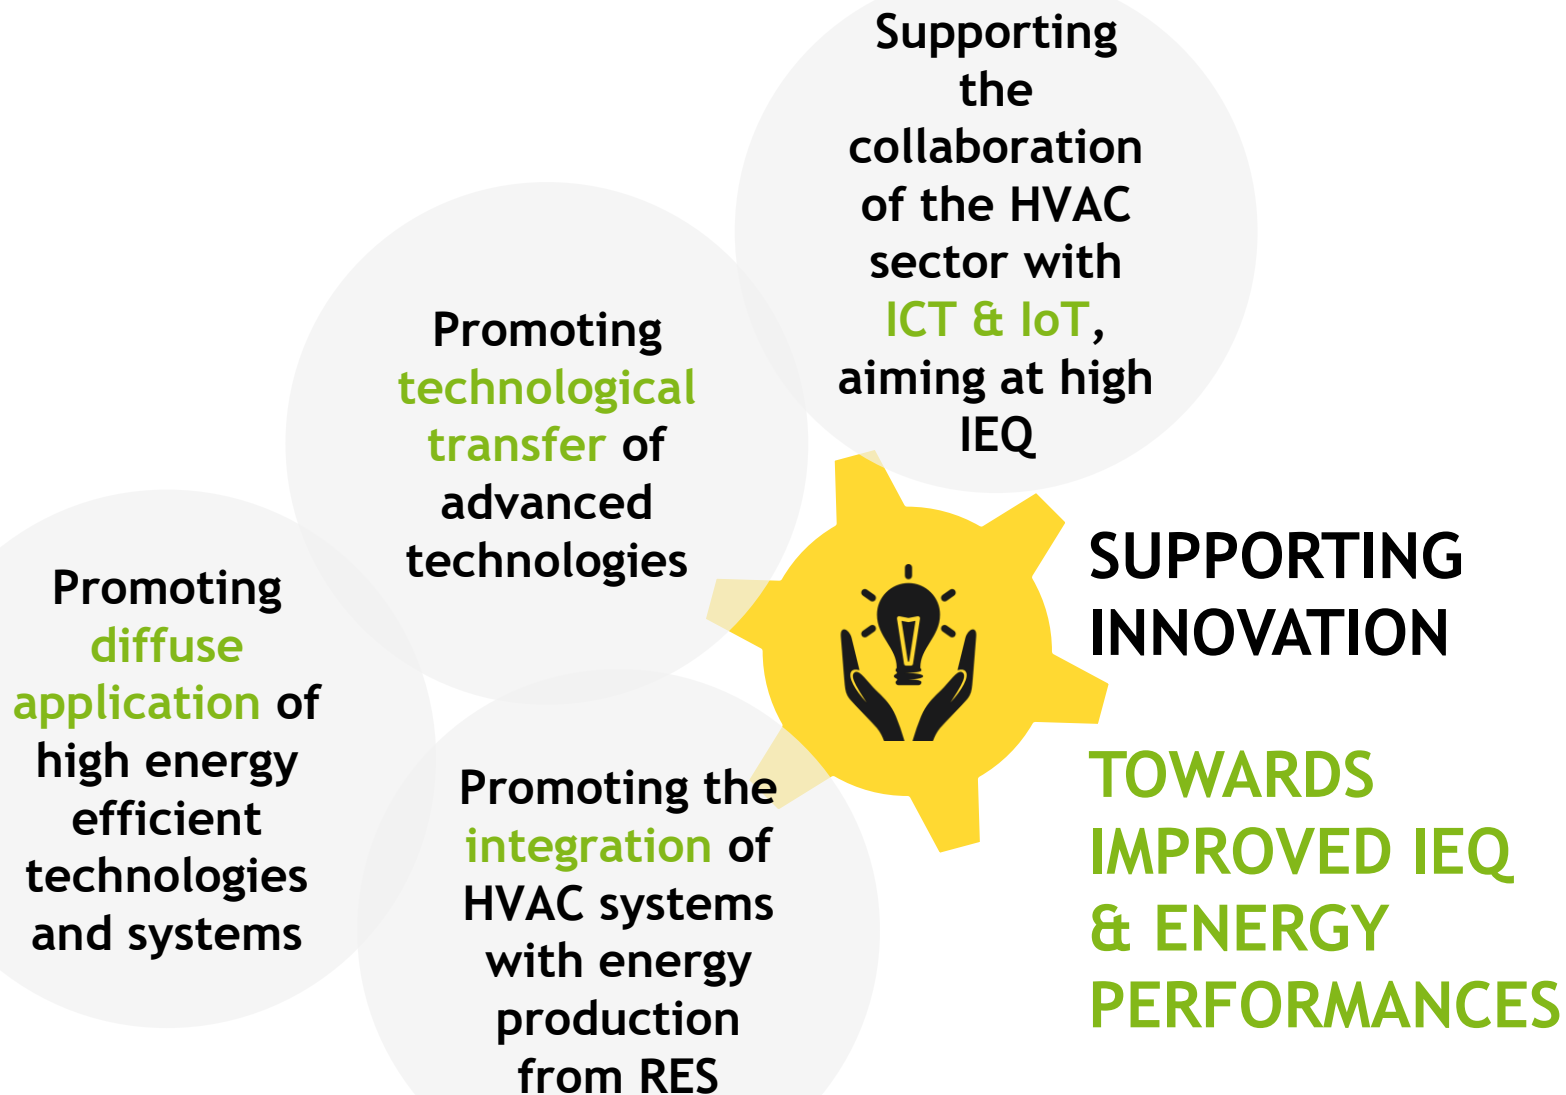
Supporting the collaboration of the HVAC sector with ICT & IoT, aiming at high IEQ

Promoting technological transfer of advanced technologies

Promoting diffuse application of high energy efficient technologies and systems

Promoting the integration of HVAC systems with energy production from RES

SUPPORTING INNOVATION

TOWARDS IMPROVED IEQ & ENERGY PERFORMANCES